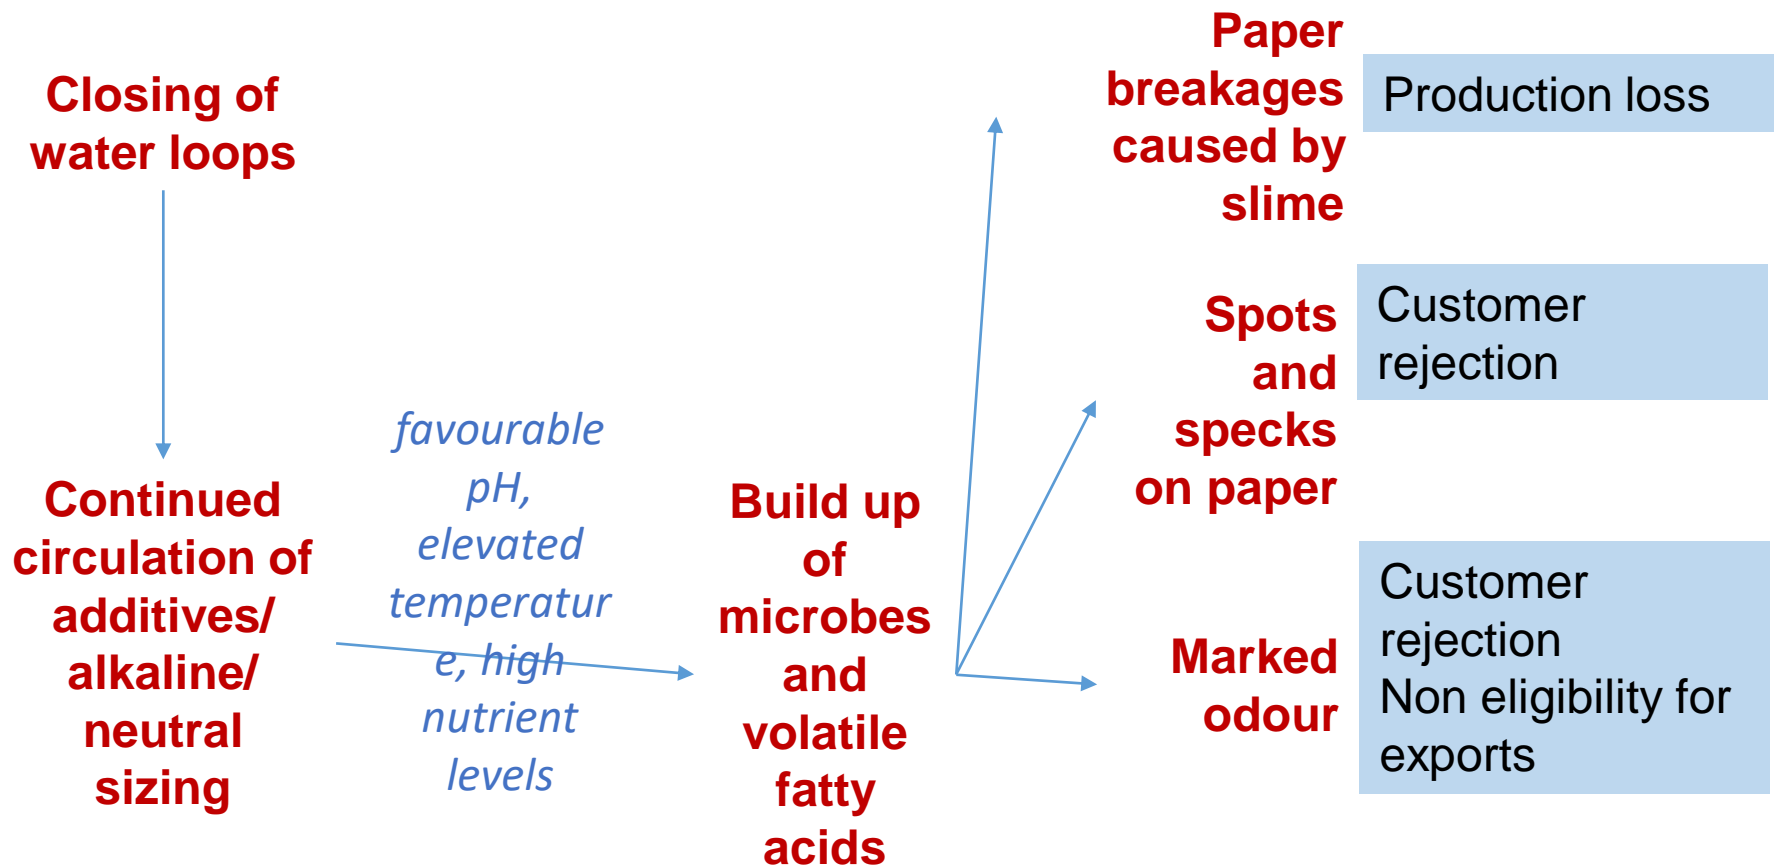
Closing of water loops

Continued circulation of additives/ alkaline/ neutral sizing

favourable pH, elevated temperature, high nutrient levels

Build up of microbes and volatile fatty acids

Paper breakages caused by slime

Production loss

Spots and specks on paper

Customer rejection

Marked odour

Customer rejection
Non eligibility for exports